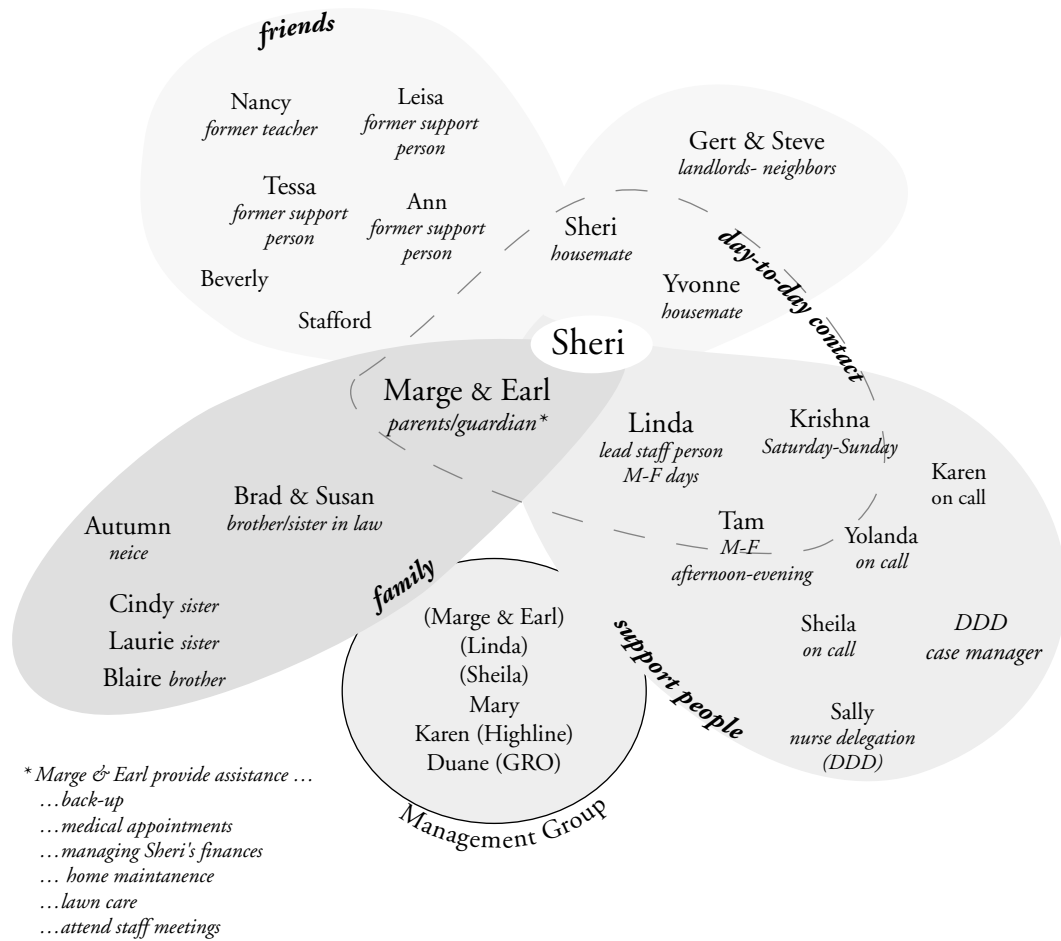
friends

Nancy
former teacher

Leisa
former support person

Tessa
former support person

Ann
former support person

Beverly

Stafford

Gert & Steve
landlords- neighbors

Sheri
housemate

day-to-day contact

Yvonne
housemate

Sheri

Marge & Earl
parents/guardian*

Linda
lead staff person
M-F days

Krishna
Saturday-Sunday

Karen
on call

Brad & Susan
brother/sister in law

Autumn
neice

Tam
M-F
afternoon-evening

Yolanda
on call

family

Cindy sister
Laurie sister
Blaire brother

(Marge & Earl)
(Linda)
(Sheila)
Mary
Karen (Highline)
Duane (GRO)

Management Group

support people

Sheila
on call

DDD
case manager

Sally
nurse delegation
(DDD)

* Marge & Earl provide assistance …
…back-up
…medical appointments
…managing Sheri's finances
… home maintanence
…lawn care
…attend staff meetings